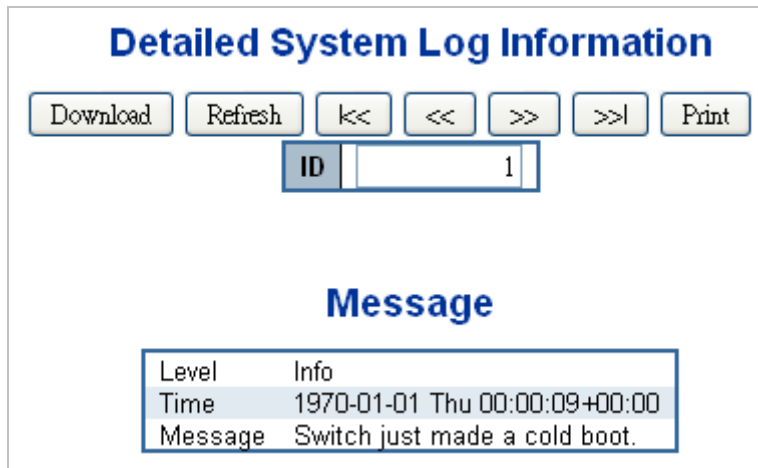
Detailed System Log Information

Download Refresh |<< << >> >>| Print

| ID | 1 |
|---|---|

Message

| Level | Info |
|---|---|
| Time | 1970-01-01 Thu 00:00:09+00:00 |
| Message | Switch just made a cold boot. |